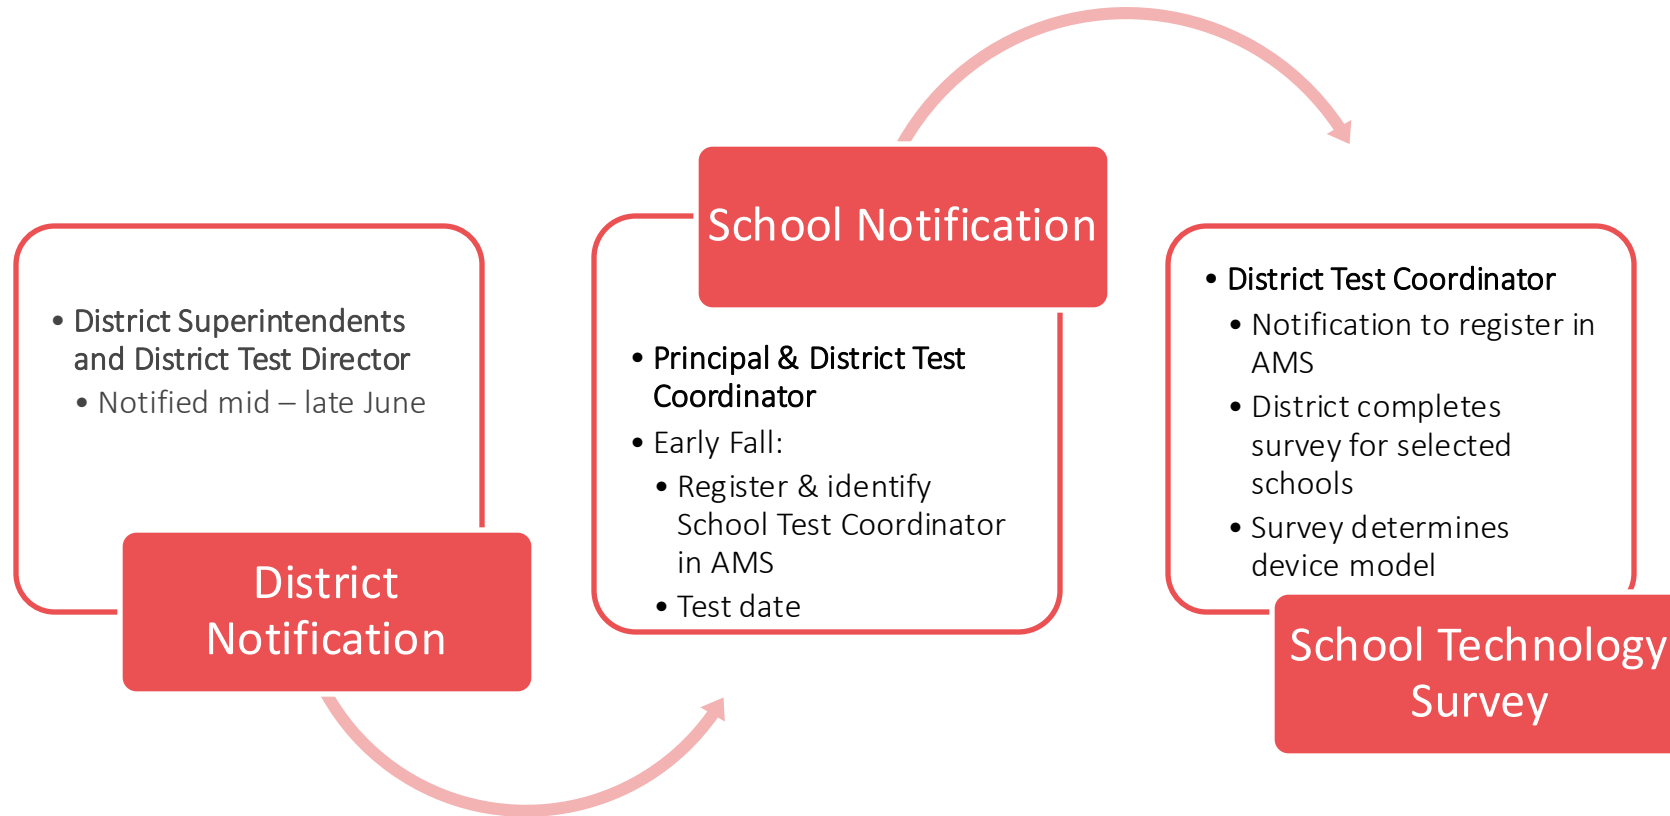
- District Superintendents and District Test Director
  - Notified mid – late June

District Notification

School Notification

- Principal & District Test Coordinator
- Early Fall:
  - Register & identify School Test Coordinator in AMS
  - Test date

- District Test Coordinator
  - Notification to register in AMS
  - District completes survey for selected schools
  - Survey determines device model

School Technology Survey